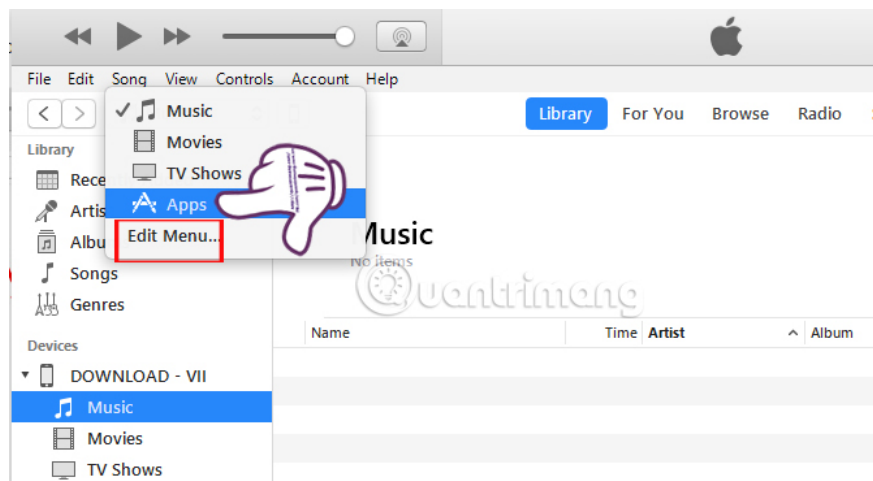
File Edit Song View Controls Account Help

Music
Movies
TV Shows
Apps
Edit Menu...

Library For You Browse Radio

Library
Rece
Artis
Albu
Songs
Genres

Devices
DOWNLOAD - VII
Music
Movies
TV Shows

Music
No Items

Quantrimang

Name | Time | Artist | Album